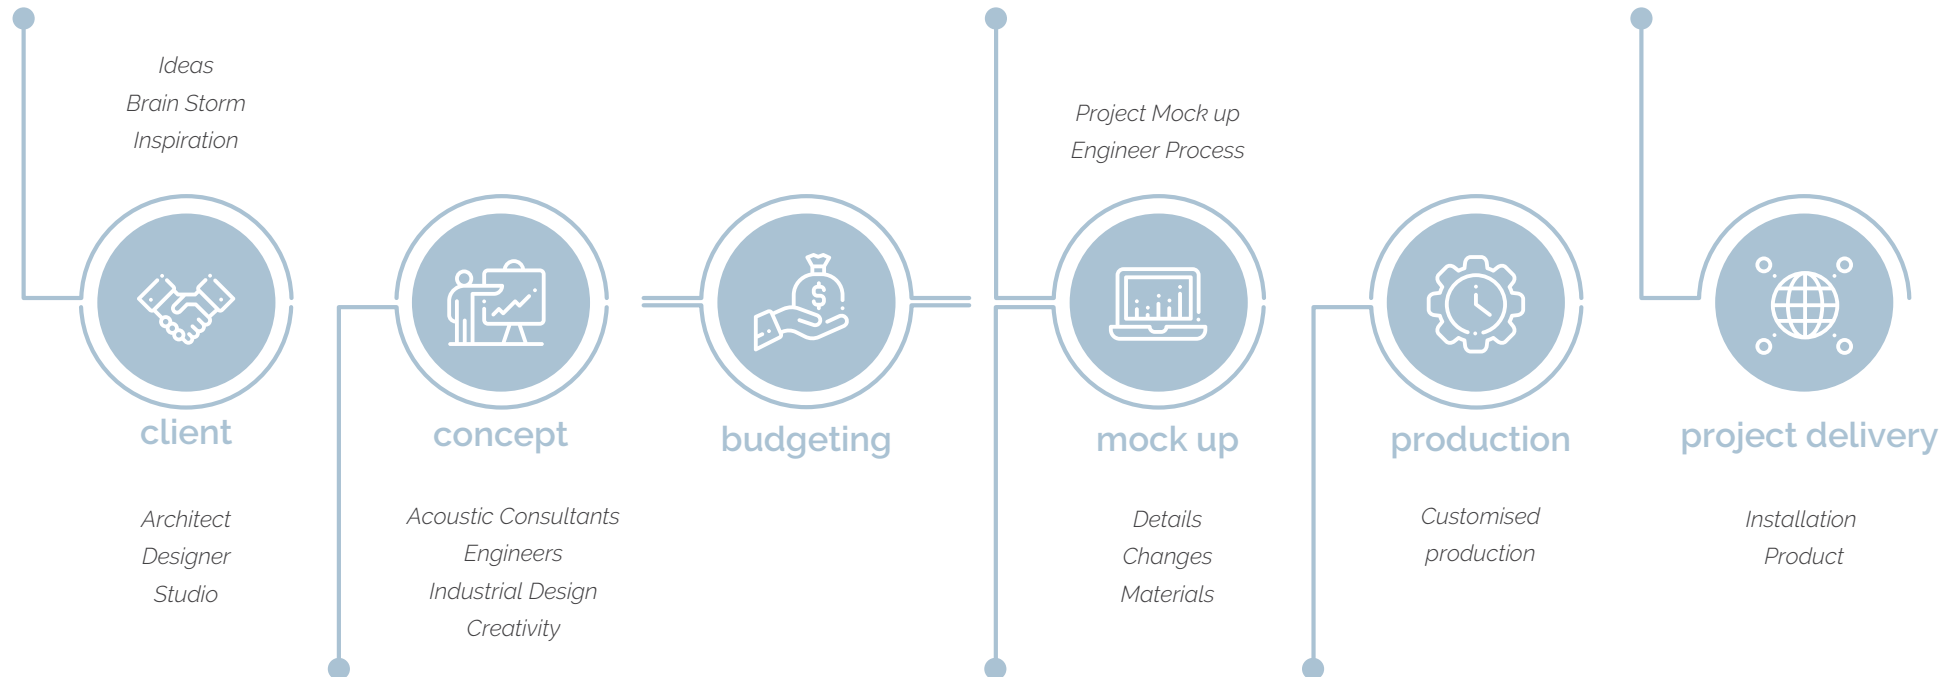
Ideas
Brain Storm
Inspiration

client

Architect
Designer
Studio

concept

Acoustic Consultants
Engineers
Industrial Design
Creativity

budgeting

Project Mock up
Engineer Process

mock up

Details
Changes
Materials

production

Customised
production

project delivery

Installation
Product